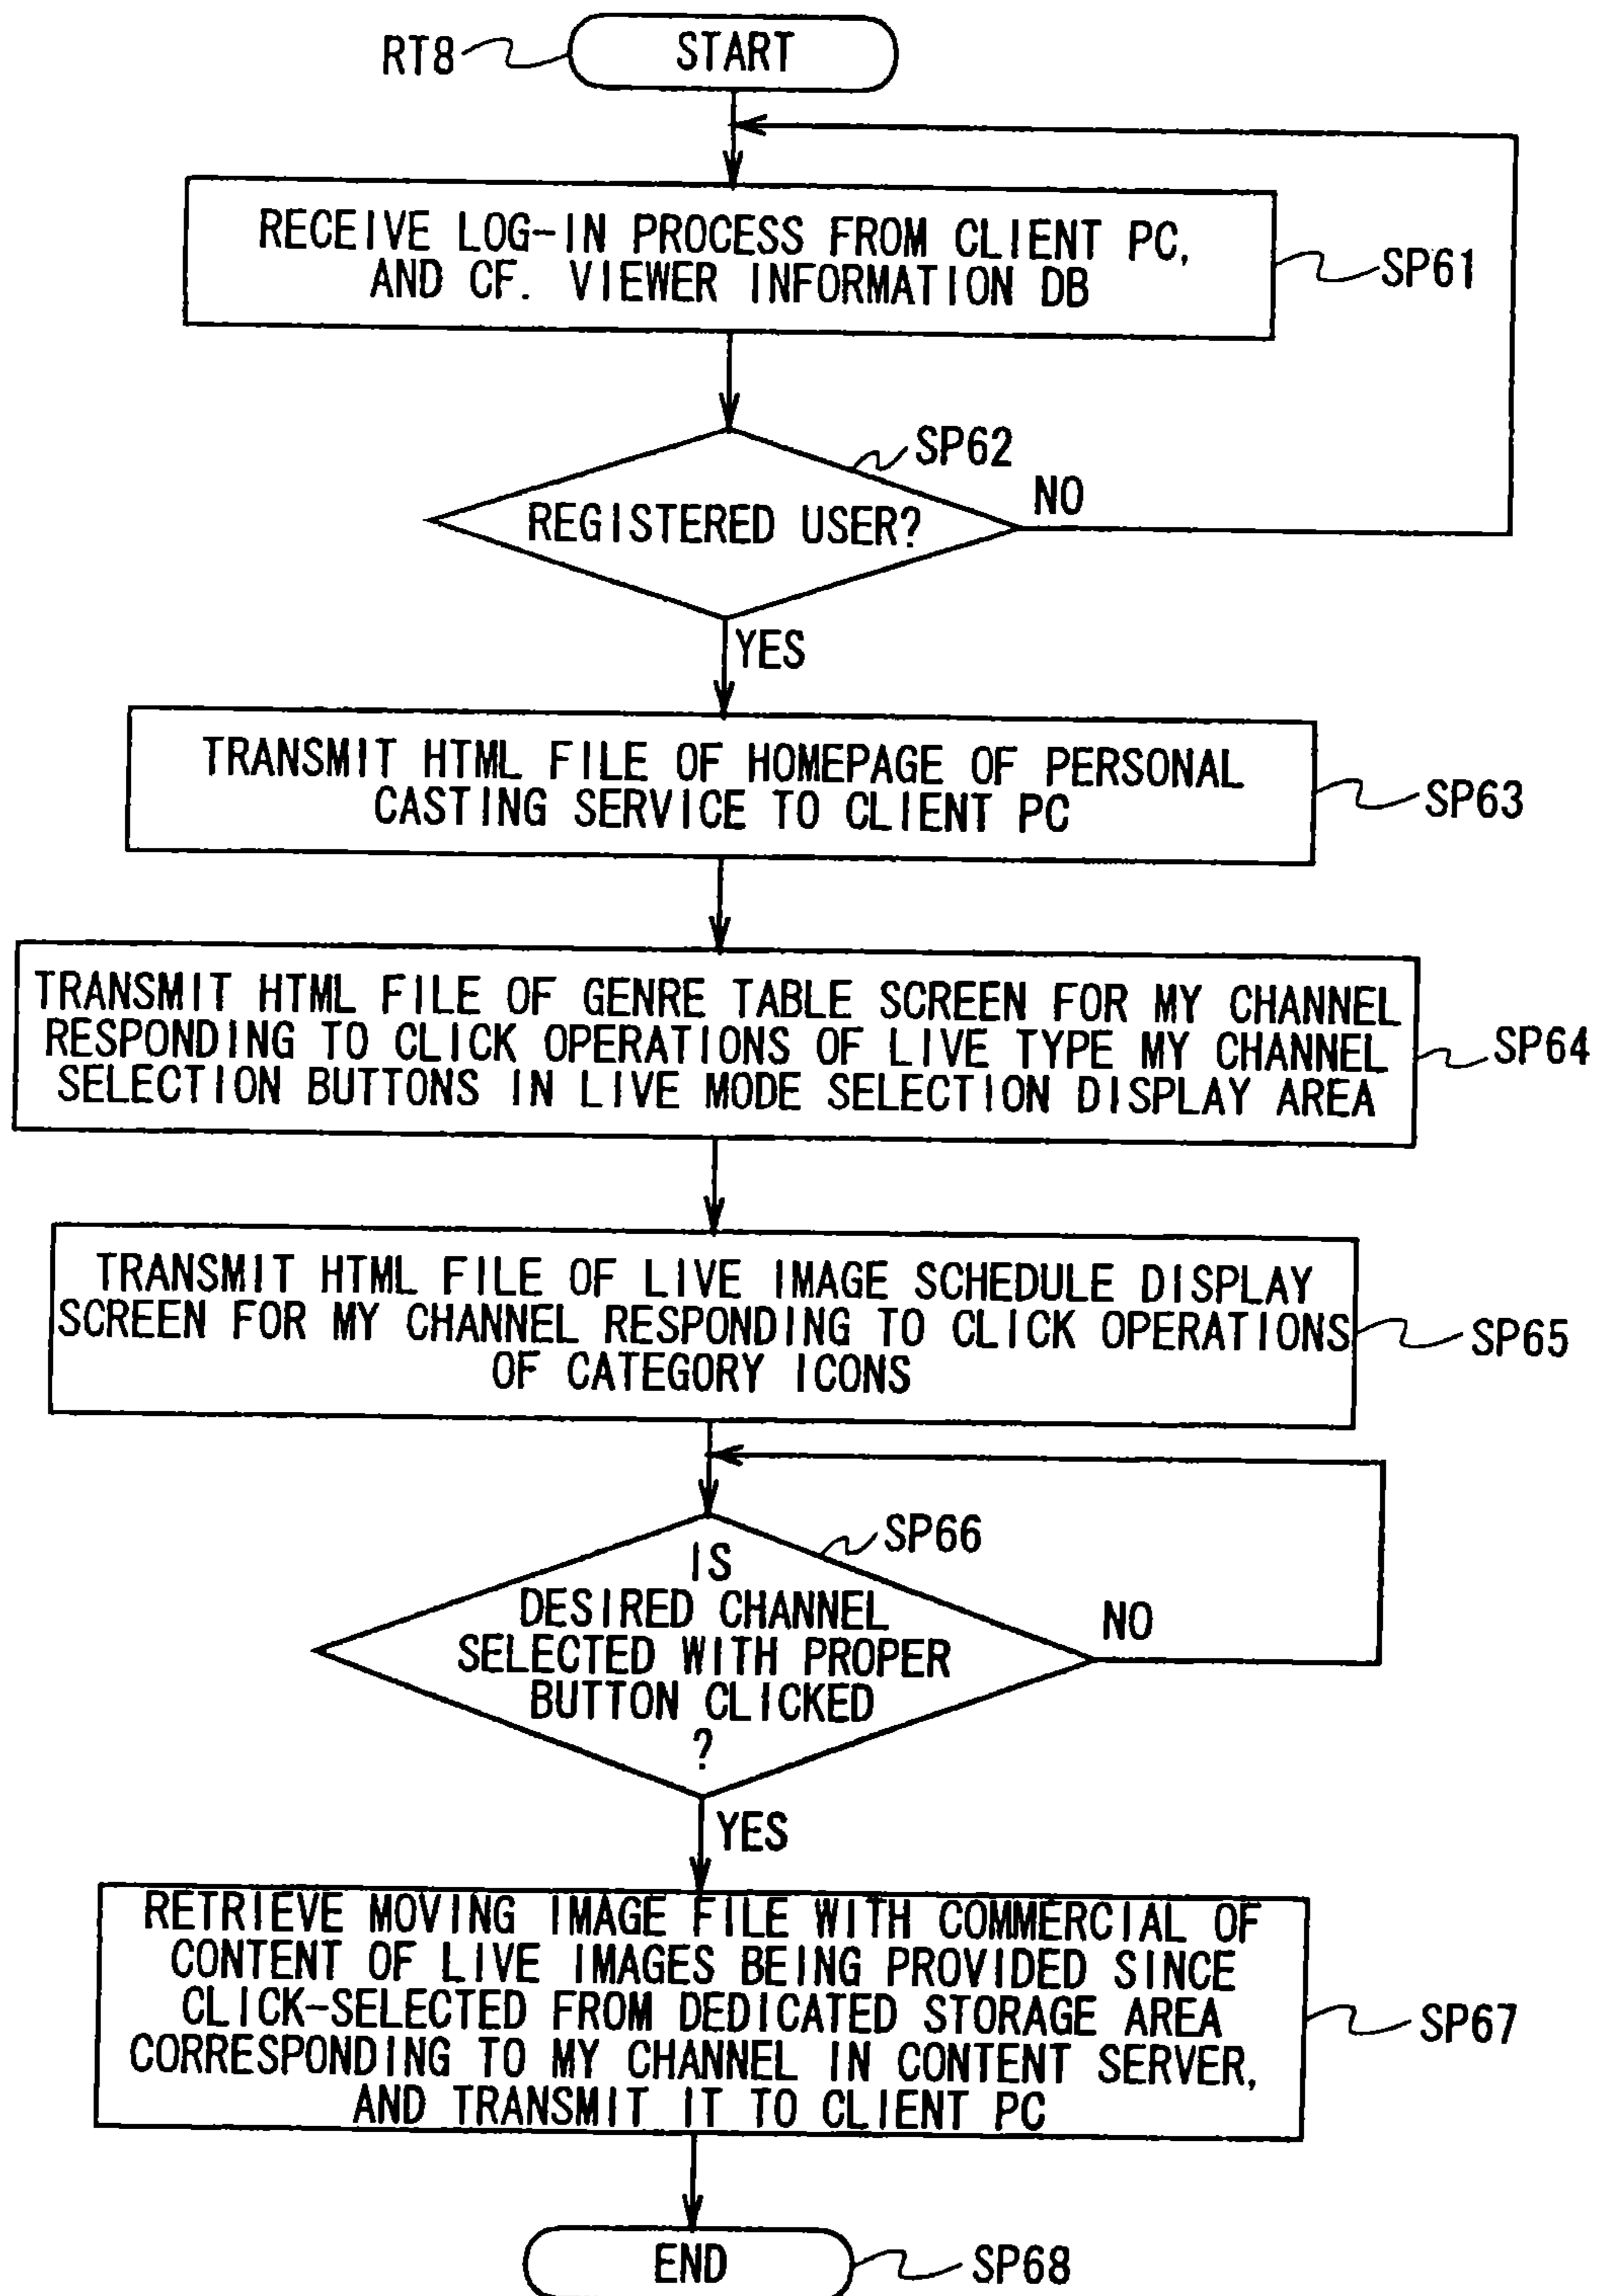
RT8

START

RECEIVE LOG-IN PROCESS FROM CLIENT PC, AND CF. VIEWER INFORMATION DB

SP61

SP62

REGISTERED USER?

NO

YES

TRANSMIT HTML FILE OF HOMEPAGE OF PERSONAL CASTING SERVICE TO CLIENT PC

SP63

TRANSMIT HTML FILE OF GENRE TABLE SCREEN FOR MY CHANNEL RESPONDING TO CLICK OPERATIONS OF LIVE TYPE MY CHANNEL SELECTION BUTTONS IN LIVE MODE SELECTION DISPLAY AREA

SP64

TRANSMIT HTML FILE OF LIVE IMAGE SCHEDULE DISPLAY SCREEN FOR MY CHANNEL RESPONDING TO CLICK OPERATIONS OF CATEGORY ICONS

SP65

SP66

IS DESIRED CHANNEL SELECTED WITH PROPER BUTTON CLICKED ?

NO

YES

RETRIEVE MOVING IMAGE FILE WITH COMMERCIAL OF CONTENT OF LIVE IMAGES BEING PROVIDED SINCE CLICK-SELECTED FROM DEDICATED STORAGE AREA CORRESPONDING TO MY CHANNEL IN CONTENT SERVER, AND TRANSMIT IT TO CLIENT PC

SP67

END

SP68